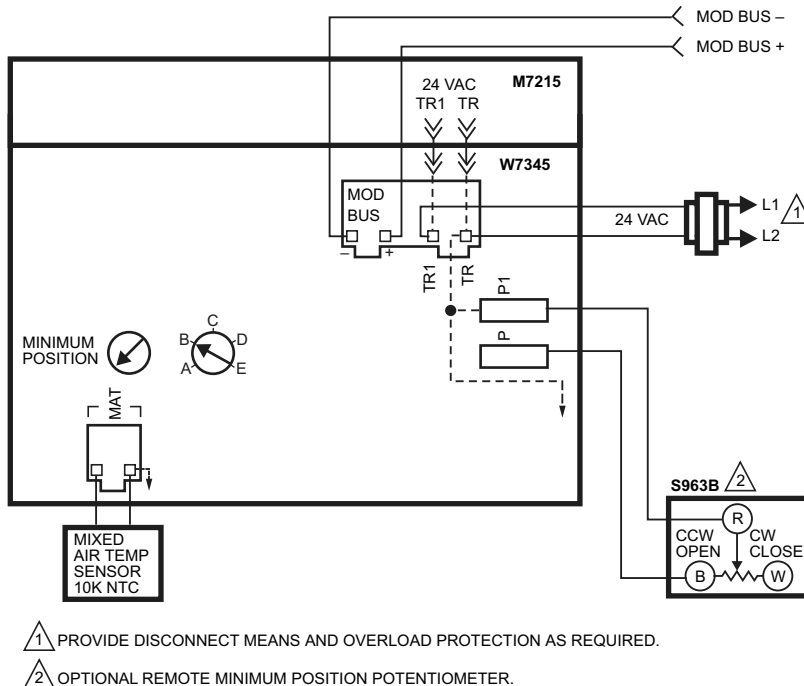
MOD BUS –
MOD BUS +
M7215
24 VAC
TR1 TR
W7345
MOD BUS
– +
TR1
TR
P1
P
24 VAC
L1 1
L2
MINIMUM POSITION
C
B D
A E
MAT
MIXED AIR TEMP SENSOR 10K NTC
S963B 2
R
CCW OPEN
CW CLOSE
B
W

1 PROVIDE DISCONNECT MEANS AND OVERLOAD PROTECTION AS REQUIRED.

2 OPTIONAL REMOTE MINIMUM POSITION POTENTIOMETER.